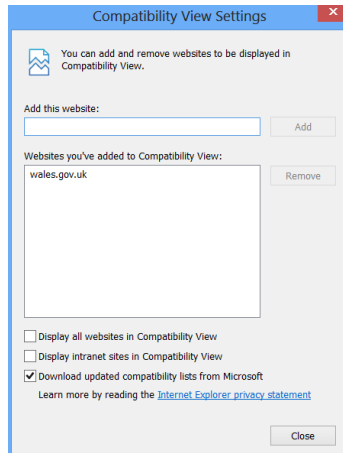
Compatibility View Settings

You can add and remove websites to be displayed in Compatibility View.

Add this website:

Add

Websites you've added to Compatibility View:

wales.gov.uk

Remove

Display all websites in Compatibility View

Display intranet sites in Compatibility View

Download updated compatibility lists from Microsoft

Learn more by reading the Internet Explorer privacy statement

Close